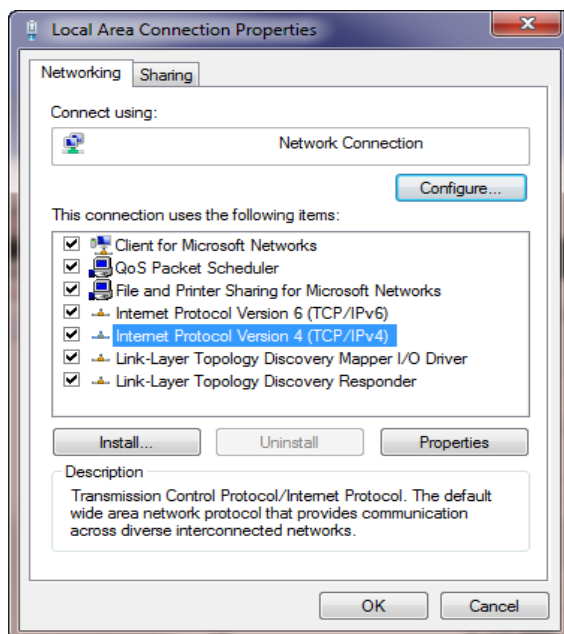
Local Area Connection Properties

Networking | Sharing

Connect using:

Network Connection

Configure...

This connection uses the following items:

Client for Microsoft Networks
QoS Packet Scheduler
File and Printer Sharing for Microsoft Networks
Internet Protocol Version 6 (TCP/IPv6)
Internet Protocol Version 4 (TCP/IPv4)
Link-Layer Topology Discovery Mapper I/O Driver
Link-Layer Topology Discovery Responder

Install... | Uninstall | Properties

Description

Transmission Control Protocol/Internet Protocol. The default wide area network protocol that provides communication across diverse interconnected networks.

OK | Cancel